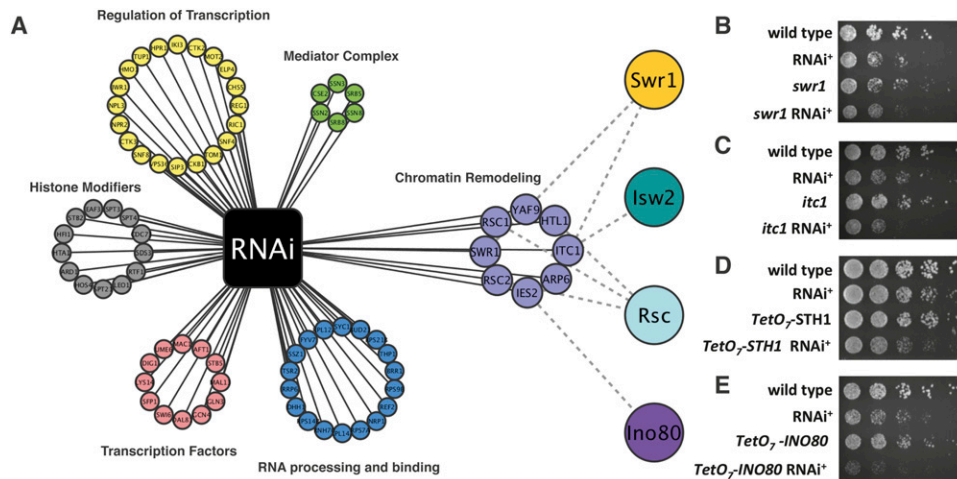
A

Regulation of Transcription

Mediator Complex

Histone Modifiers

Chromatin Remodeling

RNAi

Transcription Factors

RNA processing and binding

YAF9
RSC1
HTL1
SWR1
ITC1
RSC2
ARP6
IES2

Swr1

Isw2

Rsc

Ino80

B

wild type
RNAi$^+$
*swr1*
*swr1* RNAi$^+$

C

wild type
RNAi$^+$
*itc1*
*itc1* RNAi$^+$

D

wild type
RNAi$^+$
*TetO$_7$*-STH1
*TetO$_7$-STH1* RNAi$^+$

E

wild type
RNAi$^+$
*TetO$_7$ -INO80*
*TetO$_7$-INO80* RNAi$^+$